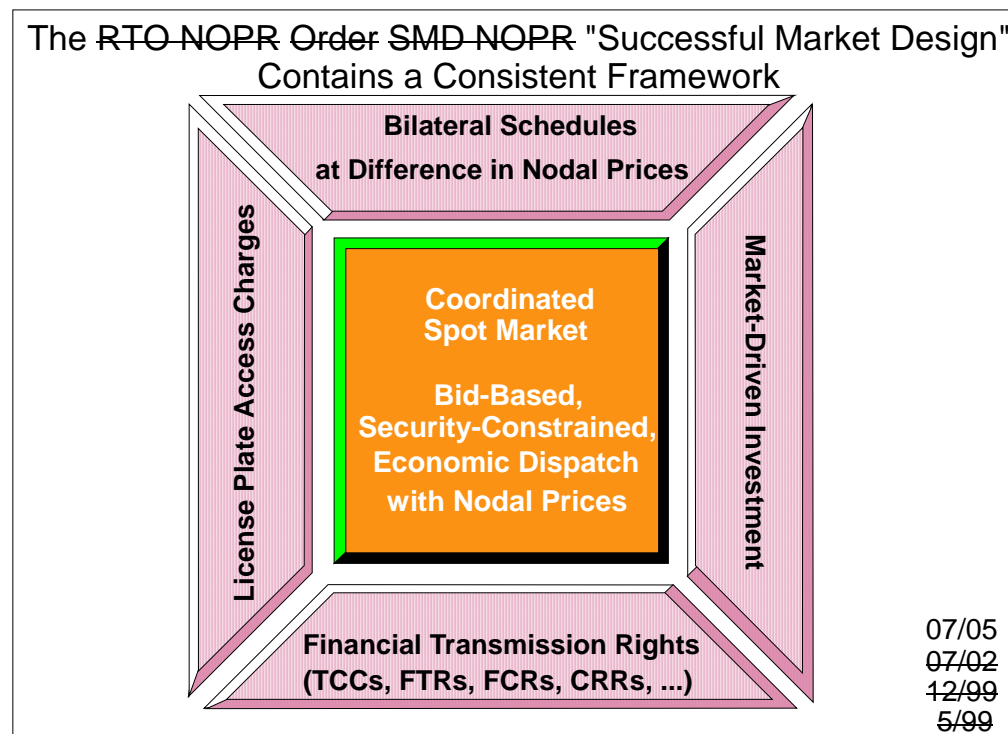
The ~~RTO NOPR~~ ~~Order~~ ~~SMD NOPR~~ "Successful Market Design" Contains a Consistent Framework

Bilateral Schedules at Difference in Nodal Prices

License Plate Access Charges

Coordinated Spot Market

Bid-Based, Security-Constrained, Economic Dispatch with Nodal Prices

Market-Driven Investment

Financial Transmission Rights (TCCs, FTRs, FCRs, CRRs, ...)

07/05
~~07/02~~
~~12/99~~
~~5/99~~